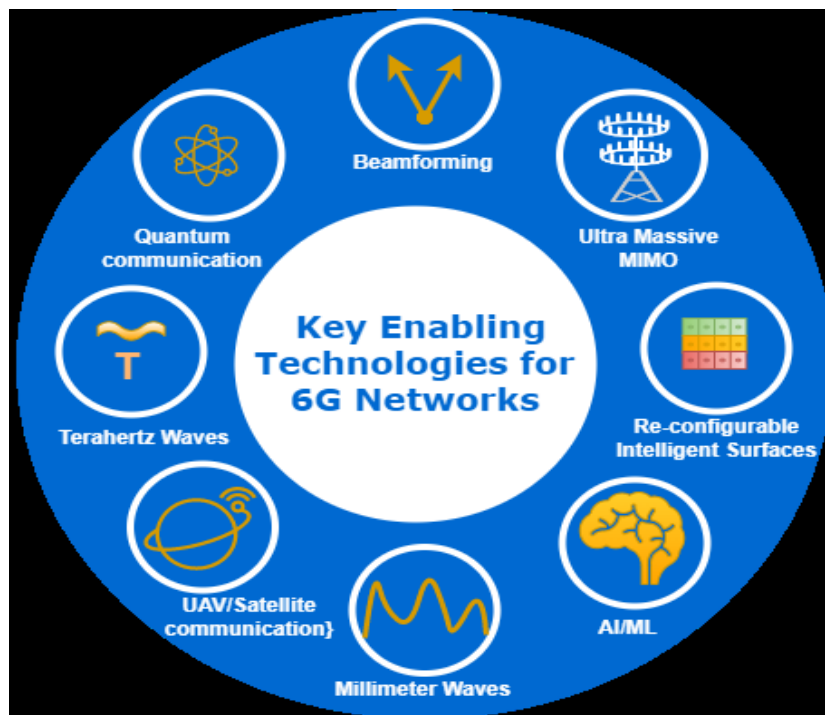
Key Enabling Technologies for 6G Networks

Beamforming

Ultra Massive MIMO

Re-configurable Intelligent Surfaces

AI/ML

Millimeter Waves

UAV/Satellite communication}

Terahertz Waves

Quantum communication